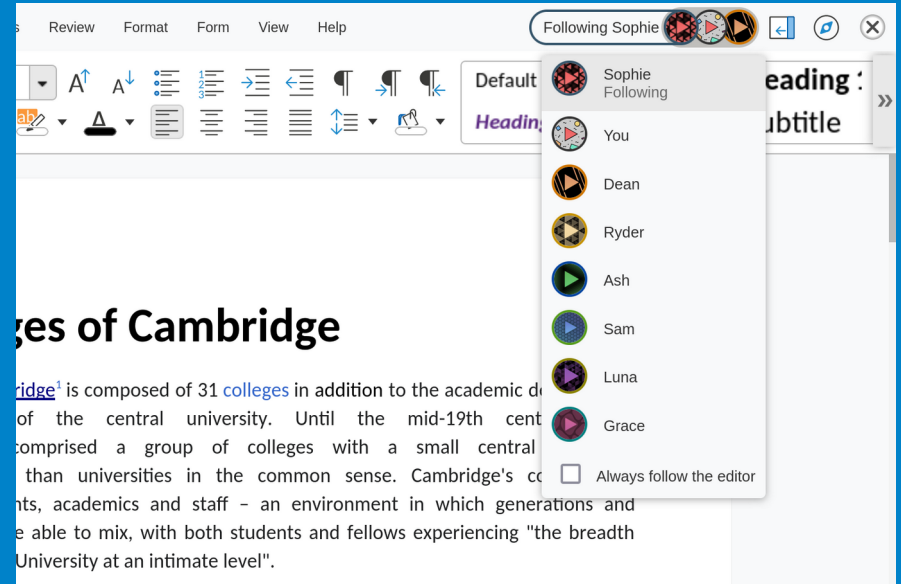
s Review Format Form View Help

Following Sophie

Default

eading 1

Heading

ubtitle

Sophie
Following

You

Dean

Ryder

Ash

Sam

Luna

Grace

Always follow the editor

ges of Cambridge

ridge¹ is composed of 31 colleges in addition to the academic de of the central university. Until the mid-19th cent comprised a group of colleges with a small central than universities in the common sense. Cambridge's co nts, academics and staff – an environment in which generations and e able to mix, with both students and fellows experiencing "the breadth University at an intimate level".